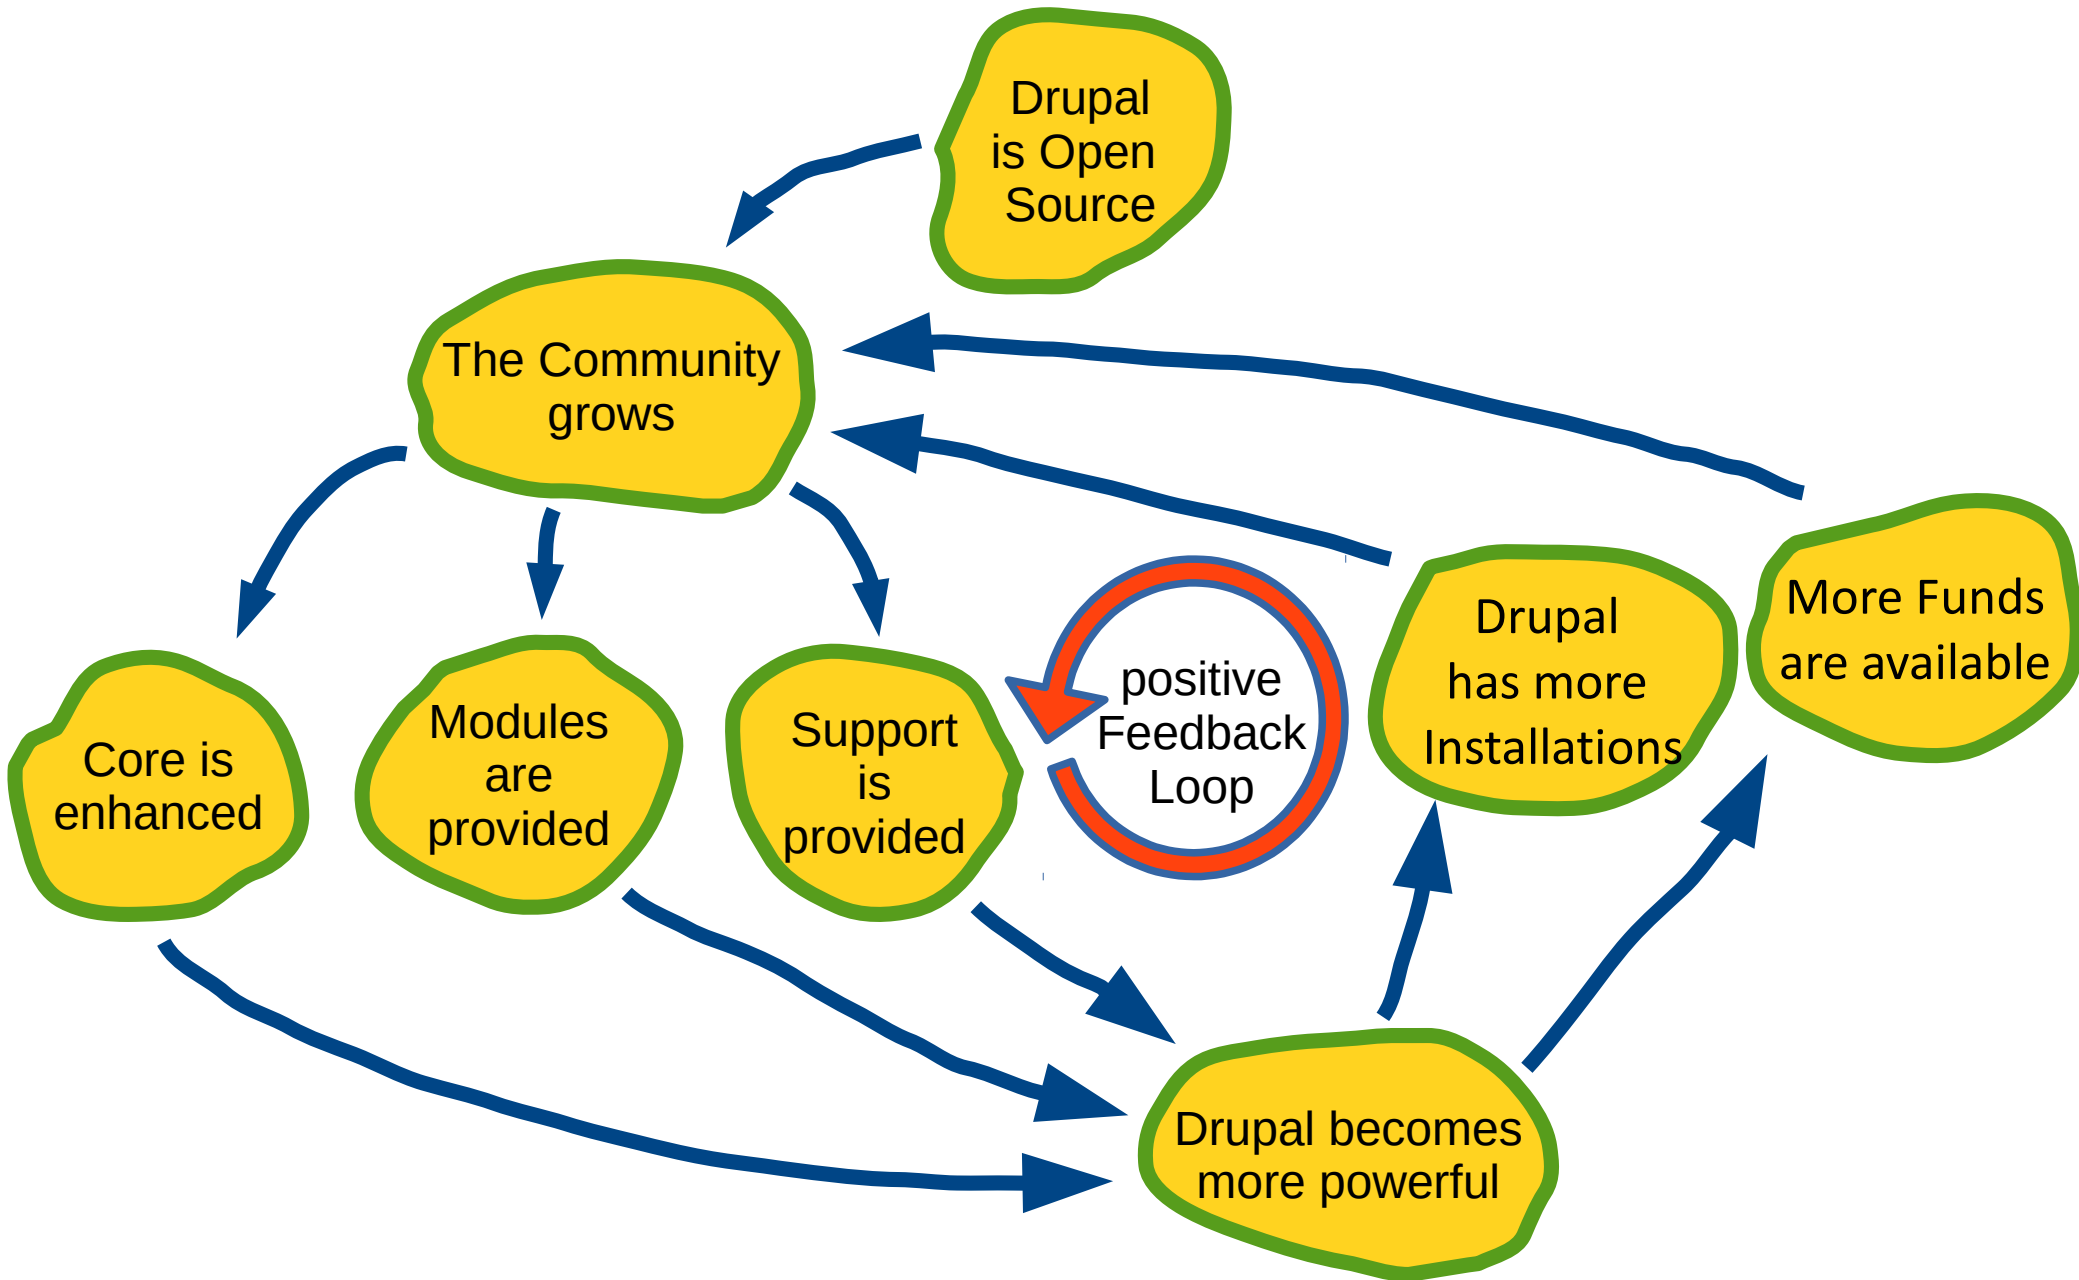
Drupal is Open Source

The Community grows

Core is enhanced

Modules are provided

Support is provided

positive Feedback Loop

Drupal has more Installations

More Funds are available

Drupal becomes more powerful